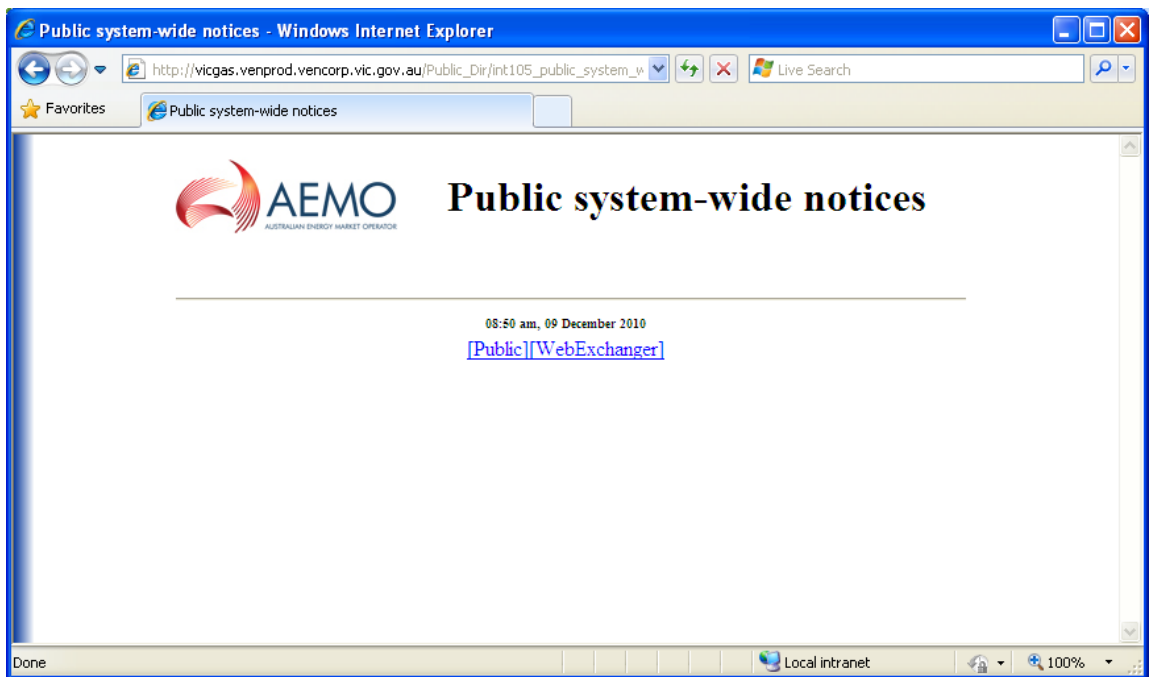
Public system-wide notices - Windows Internet Explorer

http://vicgas.venprod.vencorp.vic.gov.au/Public_Dir/int105_public_system_w

Live Search

Favorites

Public system-wide notices

AEMO
AUSTRALIAN ENERGY MARKET OPERATOR

Public system-wide notices

08:50 am, 09 December 2010

[Public][WebExchanger]

Done

Local intranet

100%